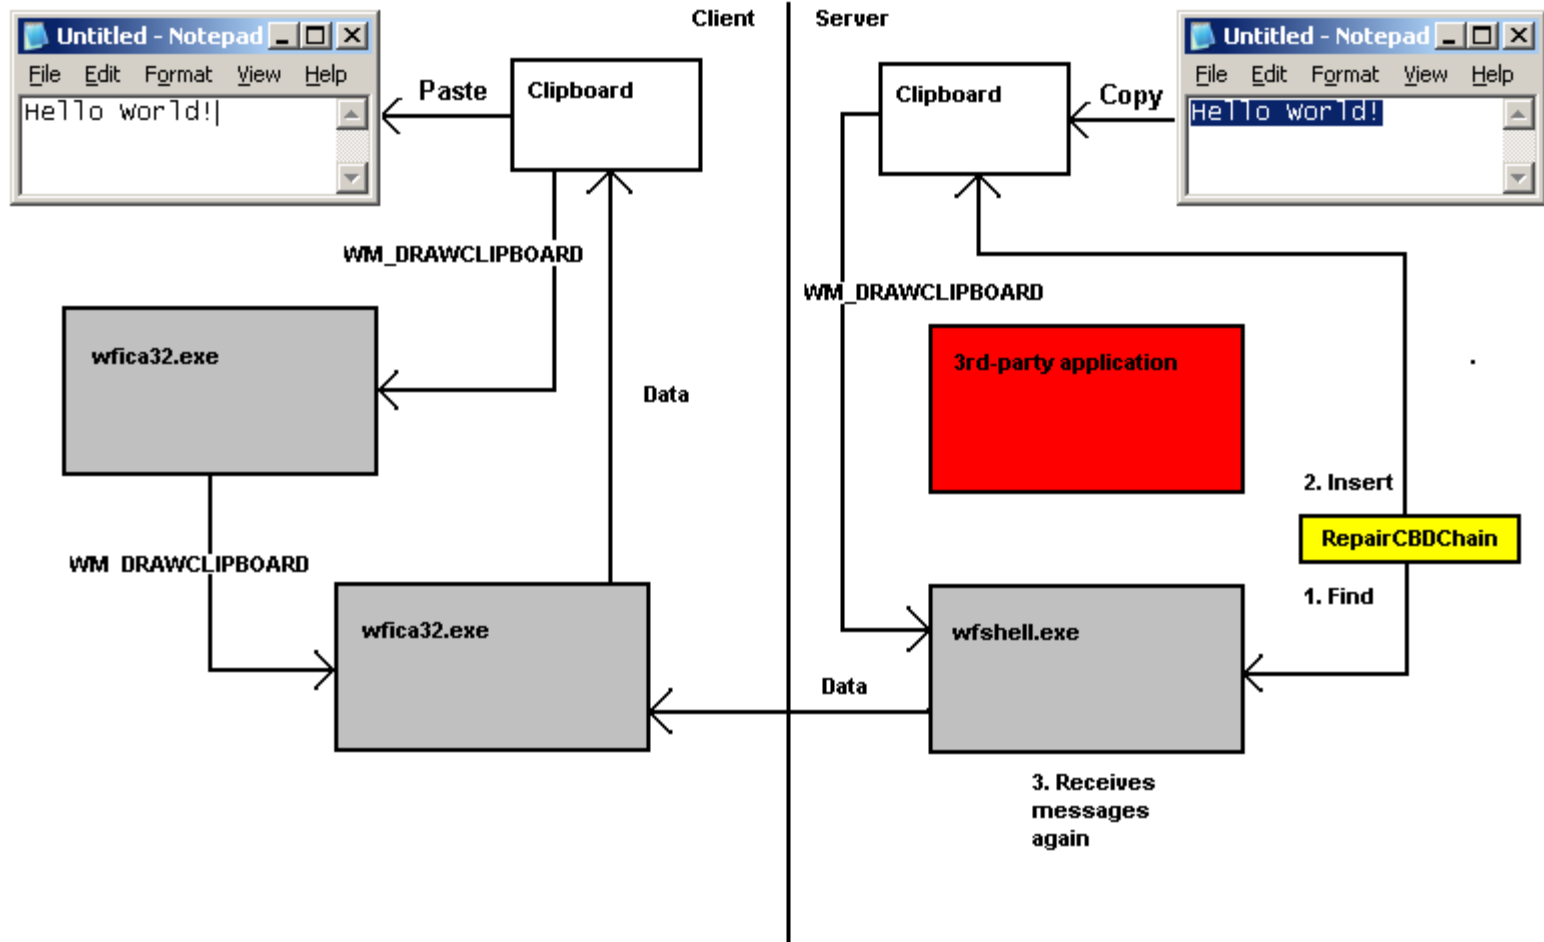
Untitled - Notepad
File Edit Format View Help
Hello World!

Client

Paste

Clipboard

WM_DRAWCLIPBOARD

wfica32.exe

Data

WM_DRAWCLIPBOARD

wfica32.exe

Server

Untitled - Notepad
File Edit Format View Help
Hello World!

Clipboard

Copy

WM_DRAWCLIPBOARD

3rd-party application

2. Insert

RepairCBDChain

1. Find

wfshell.exe

Data

3. Receives messages again